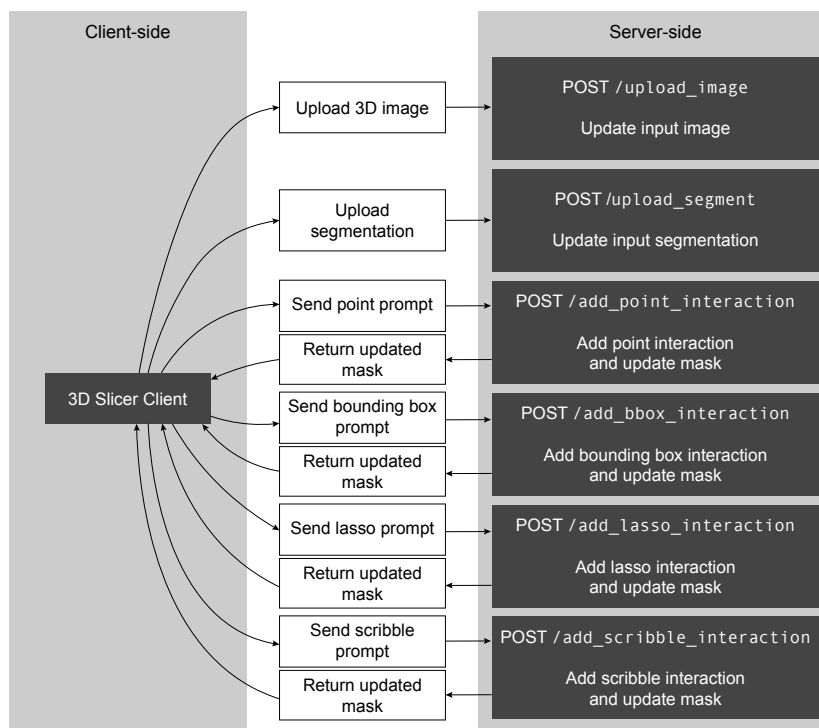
Client-side

Server-side

Upload 3D image

POST /upload_image

Update input image

Upload segmentation

POST /upload_segment

Update input segmentation

Send point prompt

POST /add_point_interaction

Add point interaction and update mask

Return updated mask

3D Slicer Client

Send bounding box prompt

POST /add_bbox_interaction

Add bounding box interaction and update mask

Return updated mask

Send lasso prompt

POST /add_lasso_interaction

Add lasso interaction and update mask

Return updated mask

Send scribble prompt

POST /add_scribble_interaction

Add scribble interaction and update mask

Return updated mask